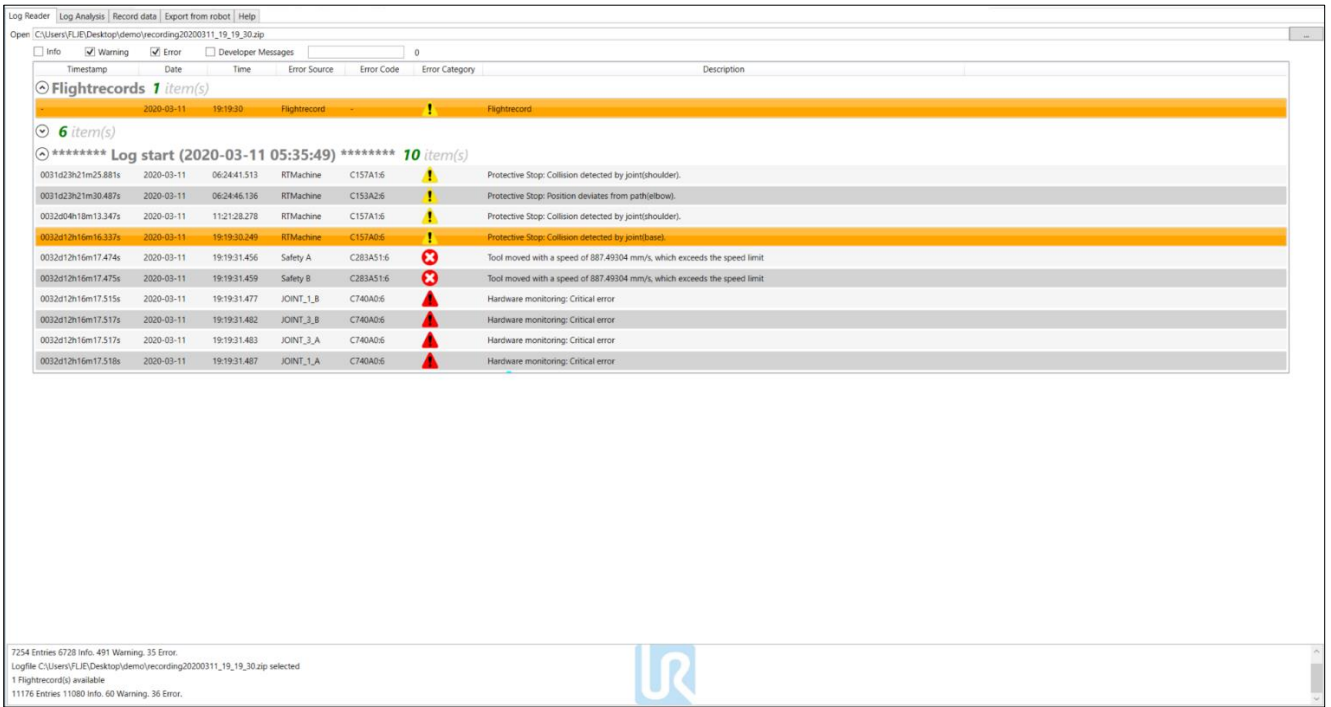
Log Reader | Log Analysis | Record data | Export from robot | Help

Open C:\Users\FLJE\Desktop\demo\recording20200311_19_19_30.zip ...

Info Warning Error Developer Messages 0

| Timestamp | Date | Time | Error Source | Error Code | Error Category | Description |
|---|---|---|---|---|---|---|

Flightrecords 1 item(s)

| - | 2020-03-11 | 19:19:30 | Flightrecord | - | ! | Flightrecord |
|---|---|---|---|---|---|---|

6 item(s)

******** Log start (2020-03-11 05:35:49) ******** 10 item(s)

| | | | | | | |
|---|---|---|---|---|---|---|
| 0031d23h21m25.881s | 2020-03-11 | 06:24:41.513 | RTMachine | C157A1:6 | ! | Protective Stop: Collision detected by joint(shoulder). |
| 0031d23h21m30.487s | 2020-03-11 | 06:24:46.136 | RTMachine | C153A2:6 | ! | Protective Stop: Position deviates from path(elbow). |
| 0032d04h18m13.347s | 2020-03-11 | 11:21:28.278 | RTMachine | C157A1:6 | ! | Protective Stop: Collision detected by joint(shoulder). |
| 0032d12h16m16.337s | 2020-03-11 | 19:19:30.249 | RTMachine | C157A0:6 | ! | Protective Stop: Collision detected by joint(base). |
| 0032d12h16m17.474s | 2020-03-11 | 19:19:31.456 | Safety A | C283A51:6 | | Tool moved with a speed of 887.49304 mm/s, which exceeds the speed limit |
| 0032d12h16m17.475s | 2020-03-11 | 19:19:31.459 | Safety B | C283A51:6 | | Tool moved with a speed of 887.49304 mm/s, which exceeds the speed limit |
| 0032d12h16m17.515s | 2020-03-11 | 19:19:31.477 | JOINT_1_B | C740A0:6 | | Hardware monitoring: Critical error |
| 0032d12h16m17.517s | 2020-03-11 | 19:19:31.482 | JOINT_3_B | C740A0:6 | | Hardware monitoring: Critical error |
| 0032d12h16m17.517s | 2020-03-11 | 19:19:31.483 | JOINT_3_A | C740A0:6 | | Hardware monitoring: Critical error |
| 0032d12h16m17.518s | 2020-03-11 | 19:19:31.487 | JOINT_1_A | C740A0:6 | | Hardware monitoring: Critical error |

7254 Entries 6728 Info. 491 Warning. 35 Error.
Logfile C:\Users\FLJE\Desktop\demo\recording20200311_19_19_30.zip selected
1 Flightrecord(s) available
11176 Entries 11080 Info. 60 Warning. 36 Error.

UR